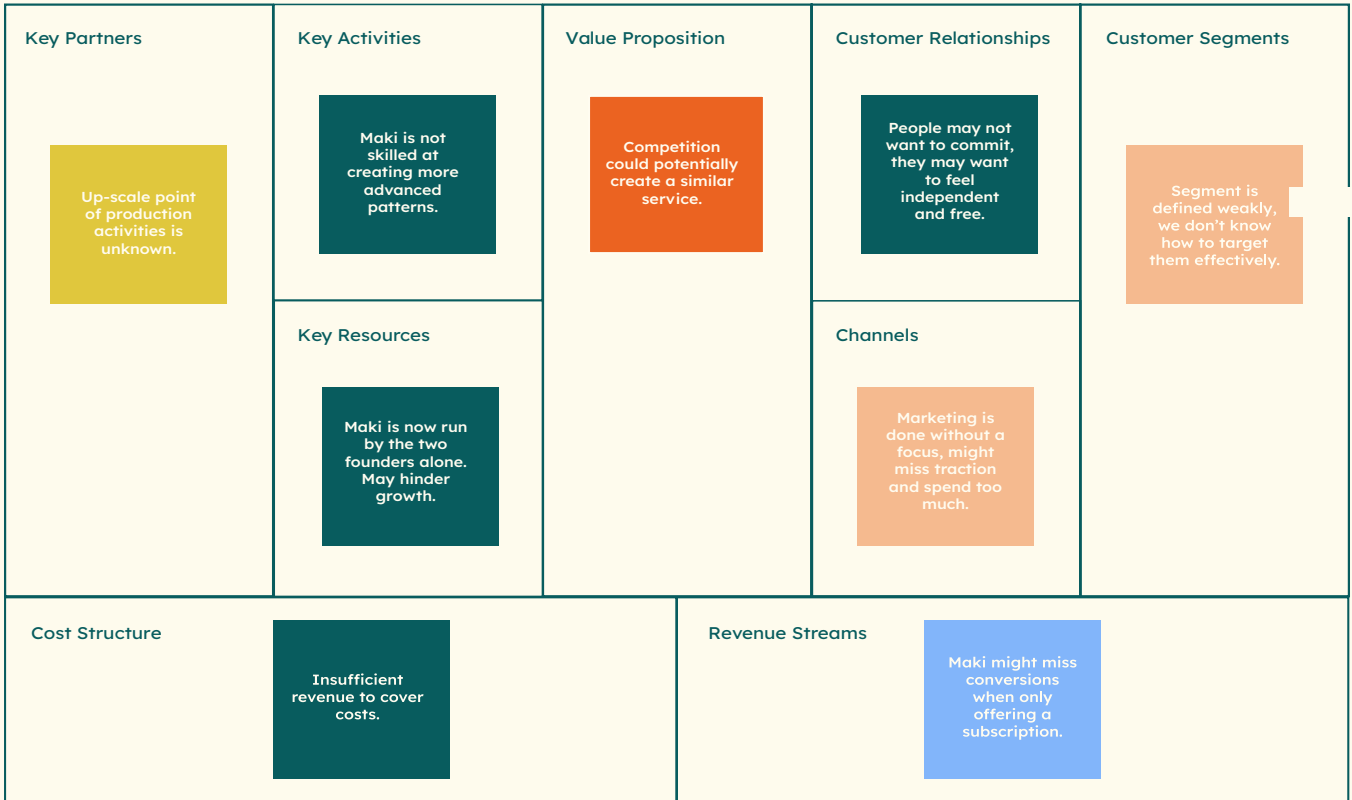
Key Partners

Up-scale point of production activities is unknown.

Key Activities

Maki is not skilled at creating more advanced patterns.

Key Resources

Maki is now run by the two founders alone. May hinder growth.

Value Proposition

Competition could potentially create a similar service.

Customer Relationships

People may not want to commit, they may want to feel independent and free.

Channels

Marketing is done without a focus, might miss traction and spend too much.

Customer Segments

Segment is defined weakly, we don't know how to target them effectively.

Cost Structure

Insufficient revenue to cover costs.

Revenue Streams

Maki might miss conversions when only offering a subscription.